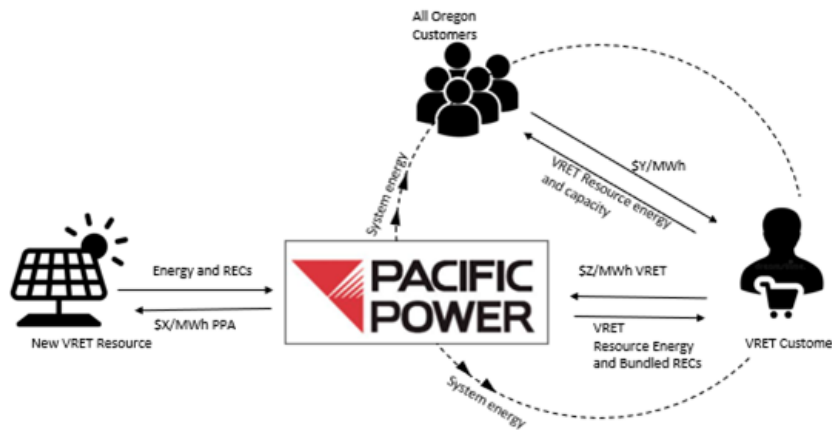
All Oregon Customers

System energy

$Y/MWh

VRET Resource energy and capacity

Energy and RECs

$X/MWh PPA

New VRET Resource

PACIFIC POWER

$Z/MWh VRET

VRET Resource Energy and Bundled RECs

VRET Custome

System energy